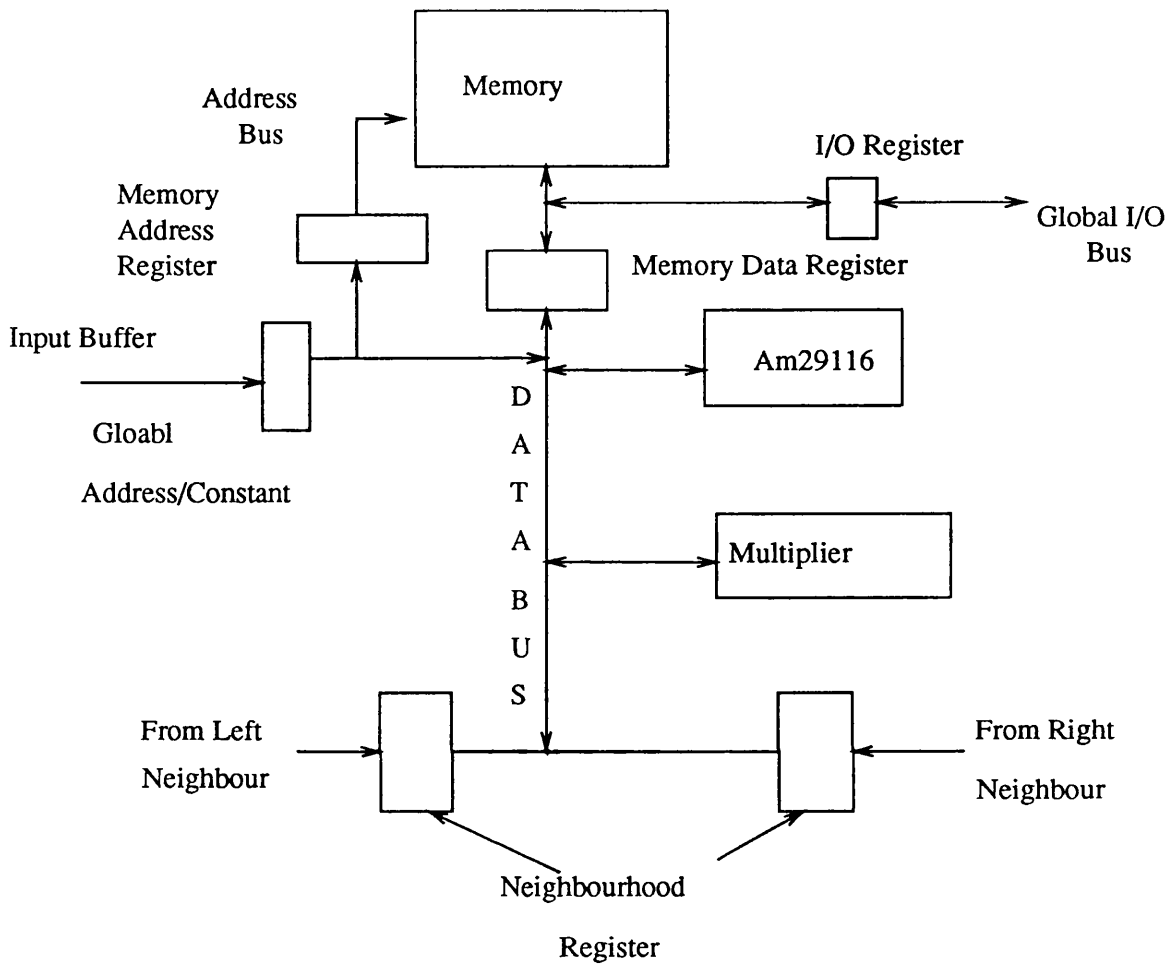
Memory

Address Bus

I/O Register

Memory Address Register

Global I/O Bus

Memory Data Register

Input Buffer

Am29116

Gloabl Address/Constant

D A T A B U S

Multiplier

From Left Neighbour

From Right Neighbour

Neighbourhood Register